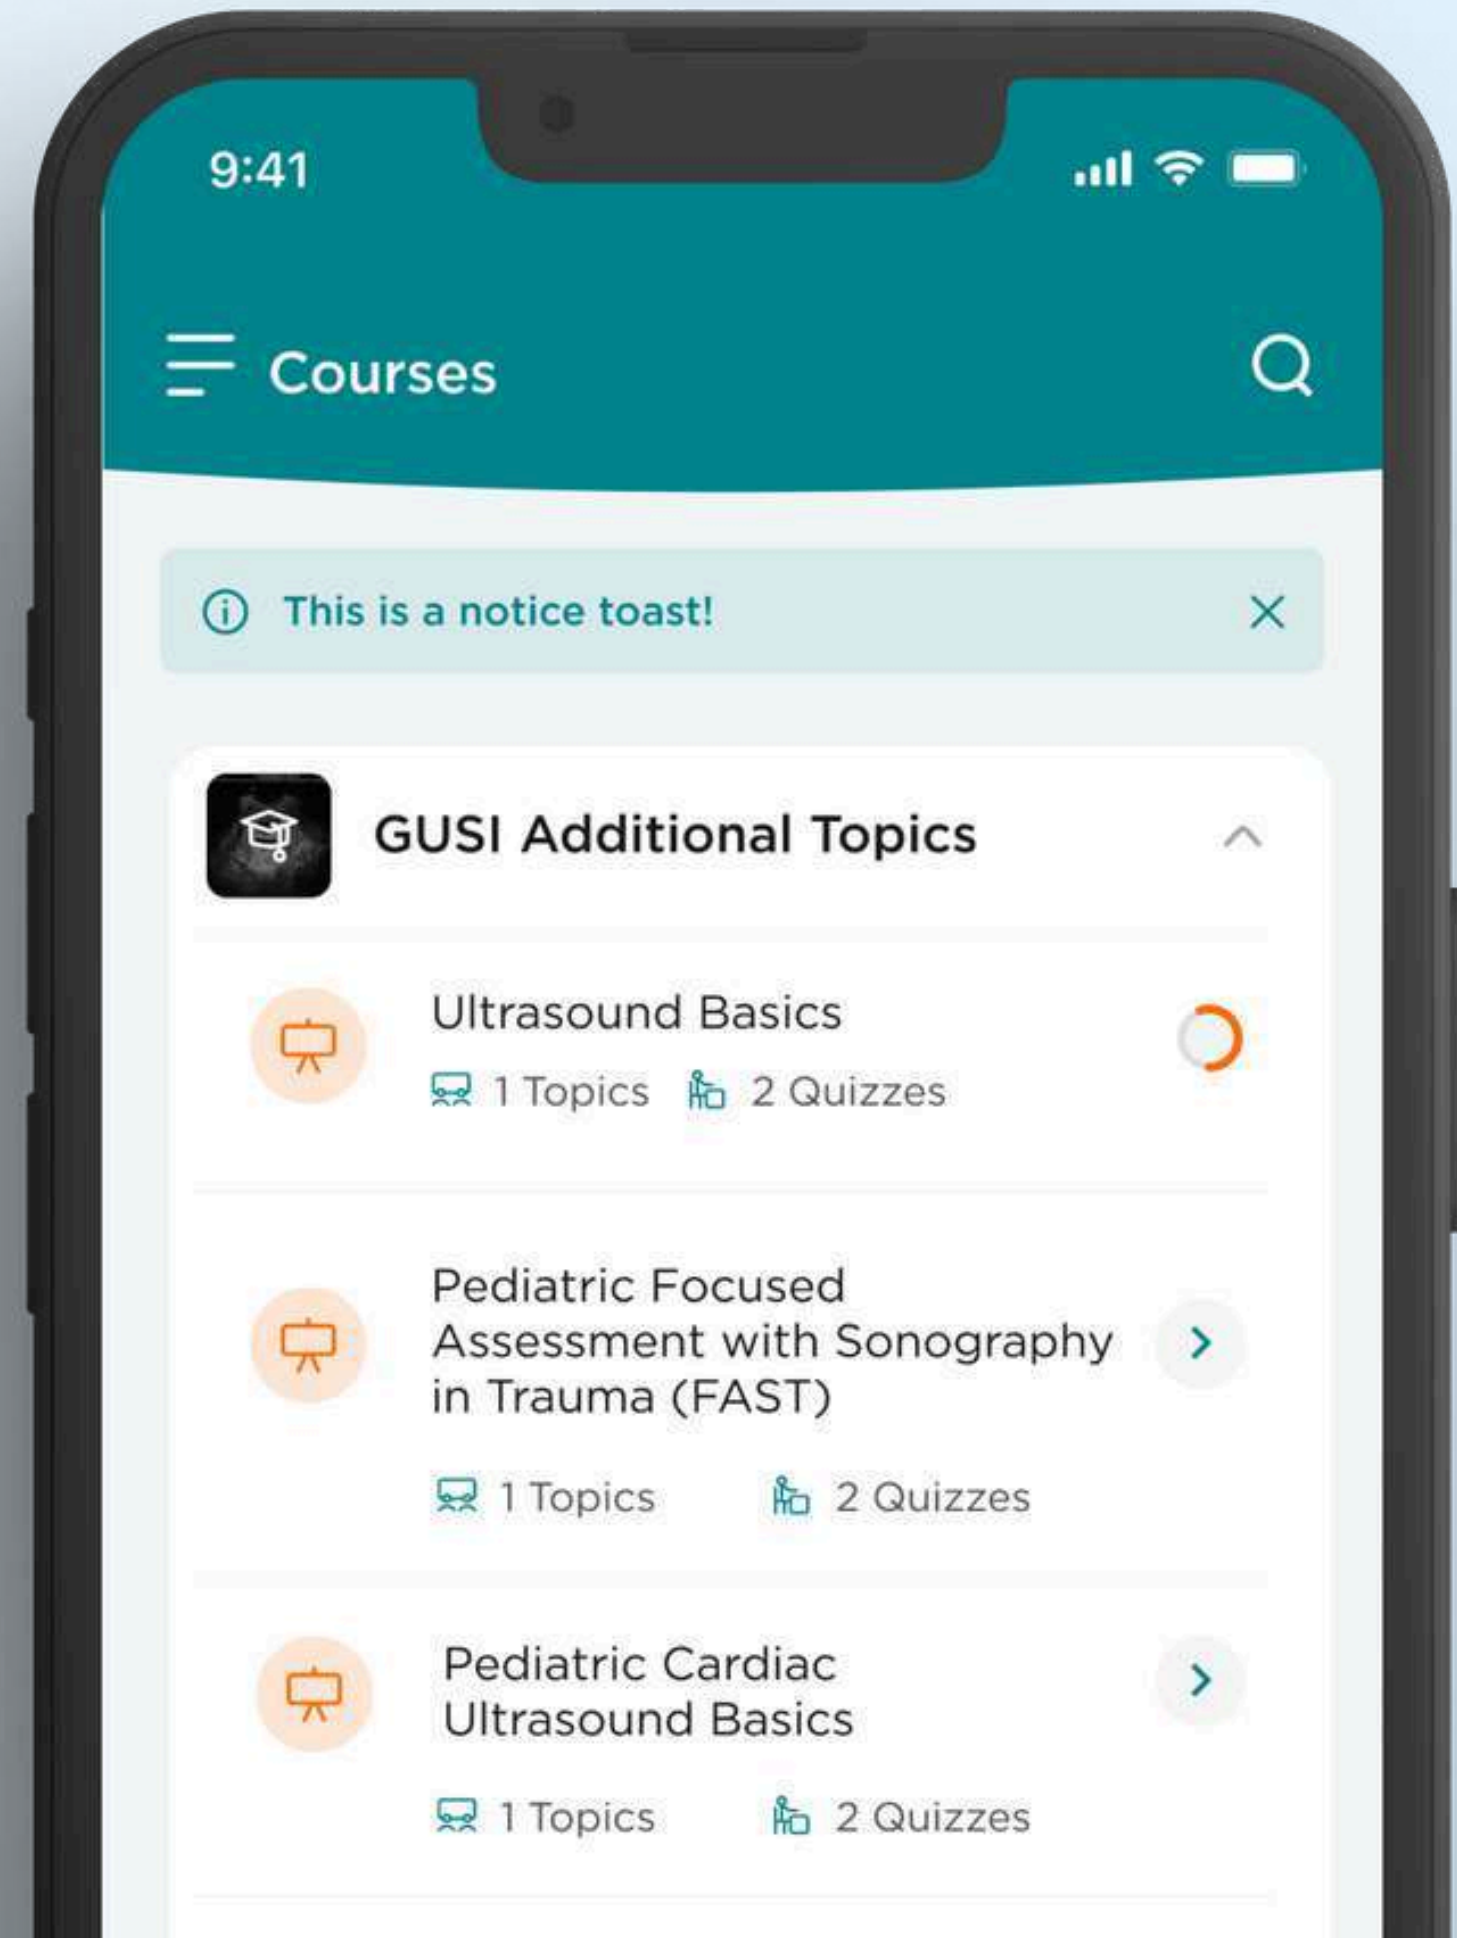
9:41

Courses

This is a notice toast!

GUSI Additional Topics

Ultrasound Basics
1 Topics 2 Quizzes

Pediatric Focused Assessment with Sonography in Trauma (FAST)
1 Topics 2 Quizzes

Pediatric Cardiac Ultrasound Basics
1 Topics 2 Quizzes